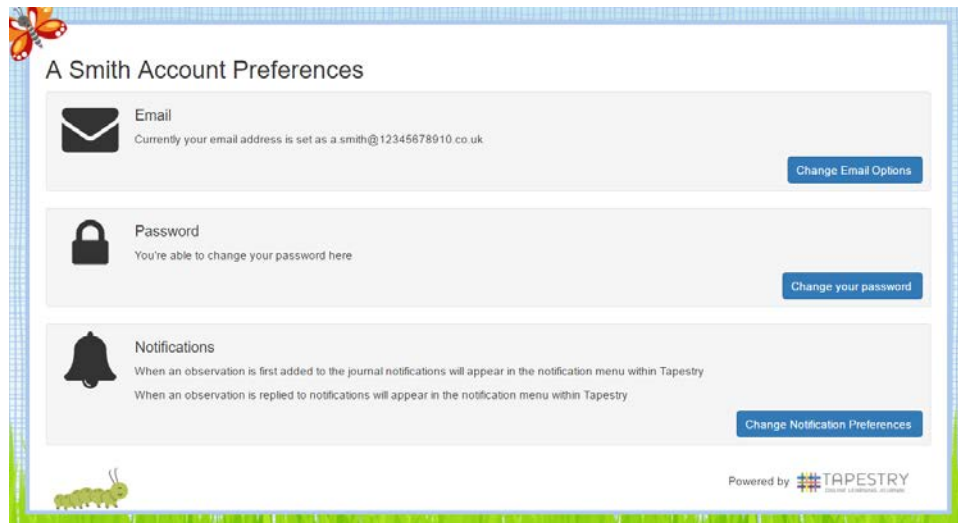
A Smith Account Preferences

Email

Currently your email address is set as a.smith@12345678910.co.uk

Change Email Options

Password

You're able to change your password here

Change your password

Notifications

When an observation is first added to the journal notifications will appear in the notification menu within Tapestry

When an observation is replied to notifications will appear in the notification menu within Tapestry

Change Notification Preferences

Powered by TAPESTRY